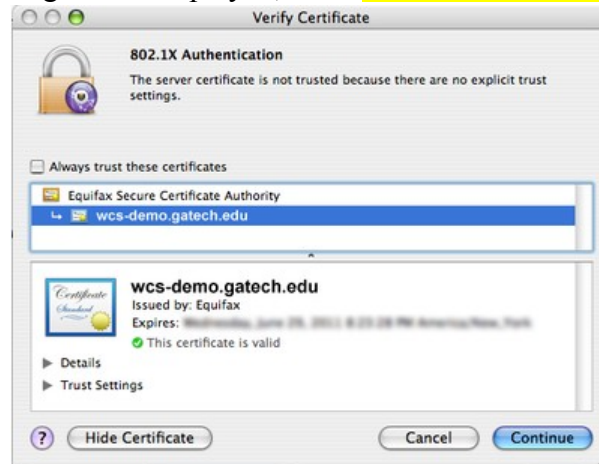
Verify Certificate

802.1X Authentication

The server certificate is not trusted because there are no explicit trust settings.

Always trust these certificates

Equifax Secure Certificate Authority

wcs-demo.gatech.edu

Certificate Standard

wcs-demo.gatech.edu

Issued by: Equifax

Expires: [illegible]

This certificate is valid

Details

Trust Settings

?

Hide Certificate

Cancel

Continue